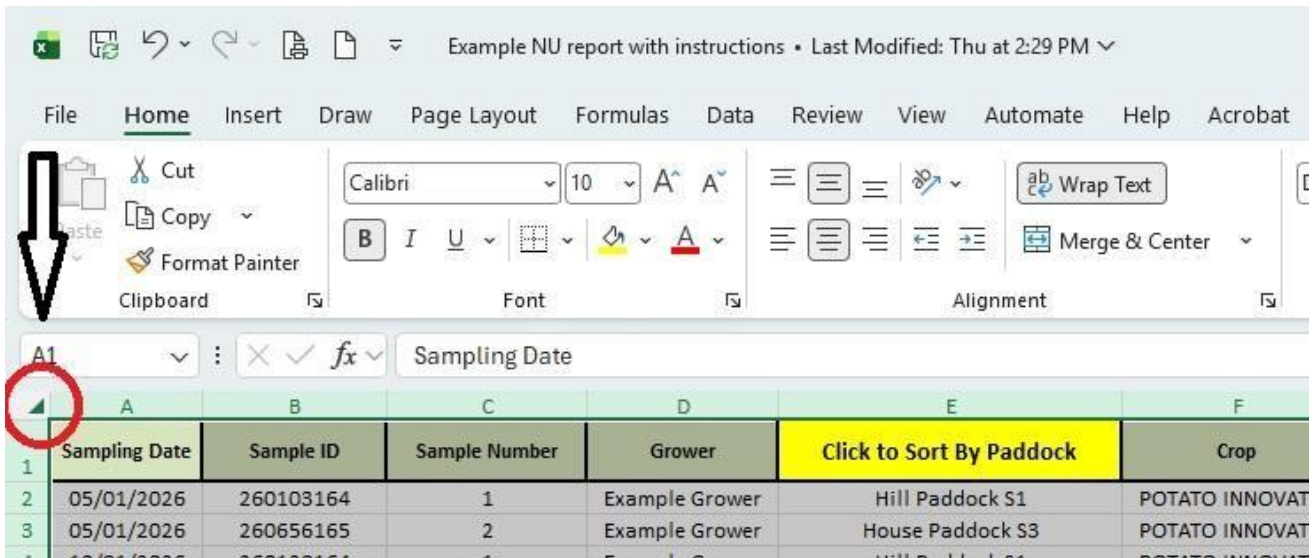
Example NU report with instructions • Last Modified: Thu at 2:29 PM

File Home Insert Draw Page Layout Formulas Data Review View Automate Help Acrobat

Cut
Copy
Format Painter
Paste
Clipboard

Calibri 10
B I U
Font

Wrap Text
Merge & Center
Alignment

A1 Sampling Date

| | A | B | C | D | E | F |
|---|---|---|---|---|---|---|
| 1 | Sampling Date | Sample ID | Sample Number | Grower | Click to Sort By Paddock | Crop |
| 2 | 05/01/2026 | 260103164 | 1 | Example Grower | Hill Paddock S1 | POTATO INNOVAT |
| 3 | 05/01/2026 | 260656165 | 2 | Example Grower | House Paddock S3 | POTATO INNOVAT |
| 4 | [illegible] | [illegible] | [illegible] | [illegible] | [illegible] | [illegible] |